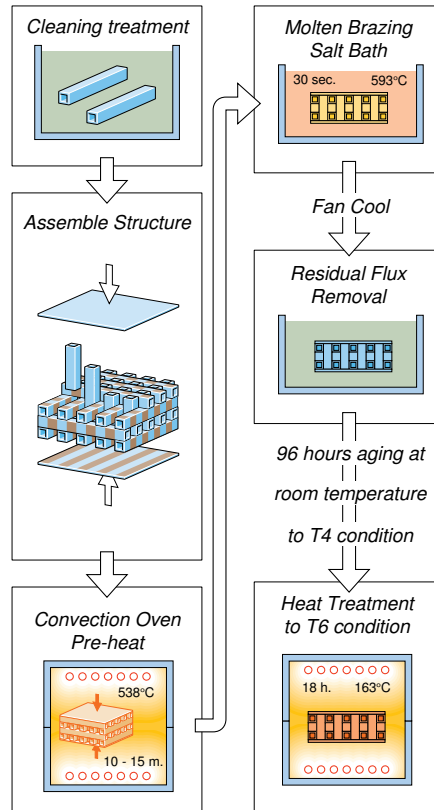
Cleaning treatment

Assemble Structure

Convection Oven Pre-heat

538°C

10 - 15 m.

Molten Brazing Salt Bath

30 sec.

593°C

Fan Cool

Residual Flux Removal

96 hours aging at room temperature to T4 condition

Heat Treatment to T6 condition

18 h.

163°C